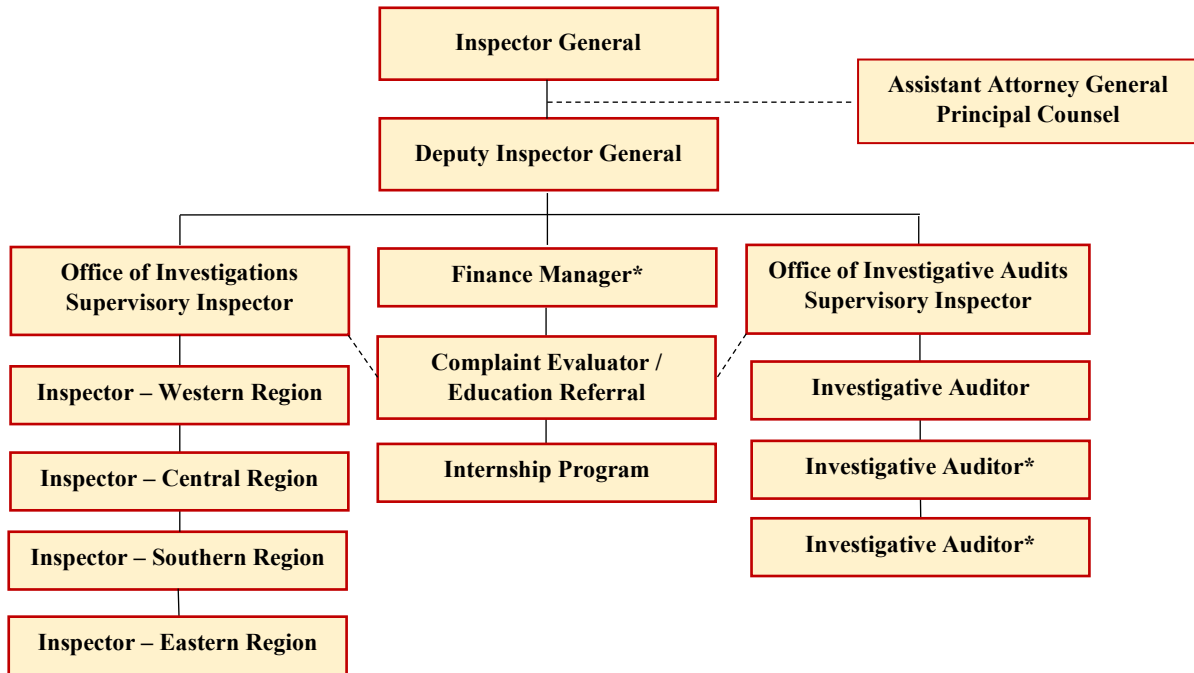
Inspector General

Assistant Attorney General
Principal Counsel

Deputy Inspector General

Office of Investigations
Supervisory Inspector

Finance Manager*

Office of Investigative Audits
Supervisory Inspector

Inspector – Western Region

Complaint Evaluator / Education Referral

Investigative Auditor

Inspector – Central Region

Internship Program

Investigative Auditor*

Inspector – Southern Region

Investigative Auditor*

Inspector – Eastern Region